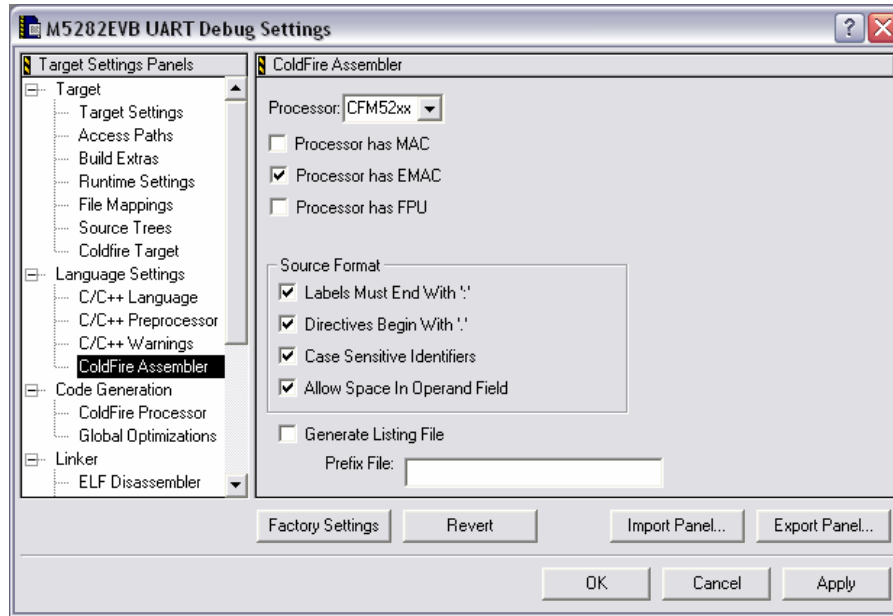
M5282EVB UART Debug Settings

Target Settings Panels

Target
Target Settings
Access Paths
Build Extras
Runtime Settings
File Mappings
Source Trees
Coldfire Target
Language Settings
C/C++ Language
C/C++ Preprocessor
C/C++ Warnings
ColdFire Assembler
Code Generation
ColdFire Processor
Global Optimizations
Linker
ELF Disassembler

ColdFire Assembler

Processor: CFM52xx

Processor has MAC
Processor has EMAC
Processor has FPU

Source Format
Labels Must End With ':'
Directives Begin With '.'
Case Sensitive Identifiers
Allow Space In Operand Field

Generate Listing File
Prefix File:

Factory Settings | Revert | Import Panel... | Export Panel...

OK | Cancel | Apply